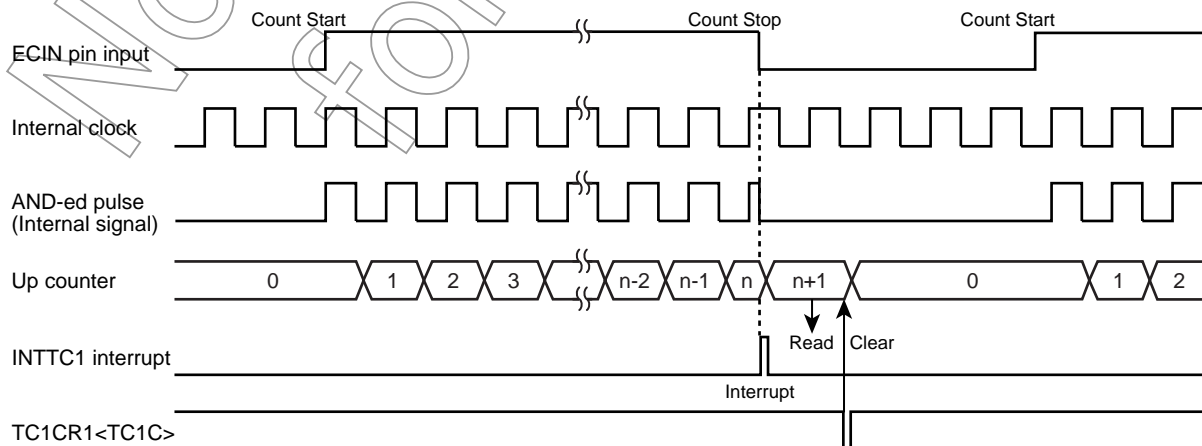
Count Start

Count Stop

Count Start

ECIN pin input

Internal clock

AND-ed pulse
(Internal signal)

Up counter

0

1

2

3

n-2

n-1

n

n+1

0

1

2

Read

Clear

INTTC1 interrupt

Interrupt

TC1CR1<TC1C>